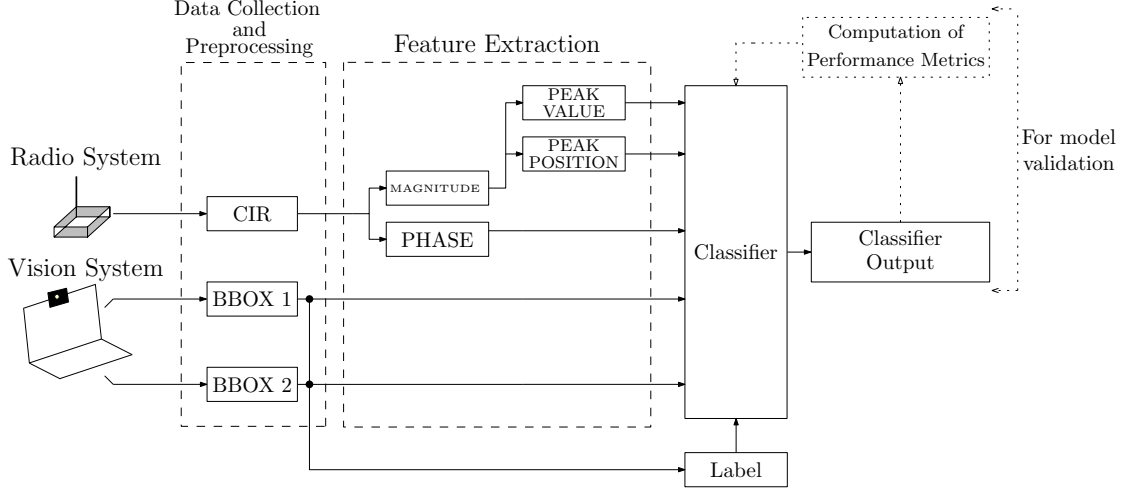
Data Collection and Preprocessing

Feature Extraction

Computation of Performance Metrics

For model validation

Radio System

Vision System

CIR

BBOX 1

BBOX 2

MAGNITUDE

PEAK VALUE

PEAK POSITION

PHASE

Classifier

Classifier Output

Label